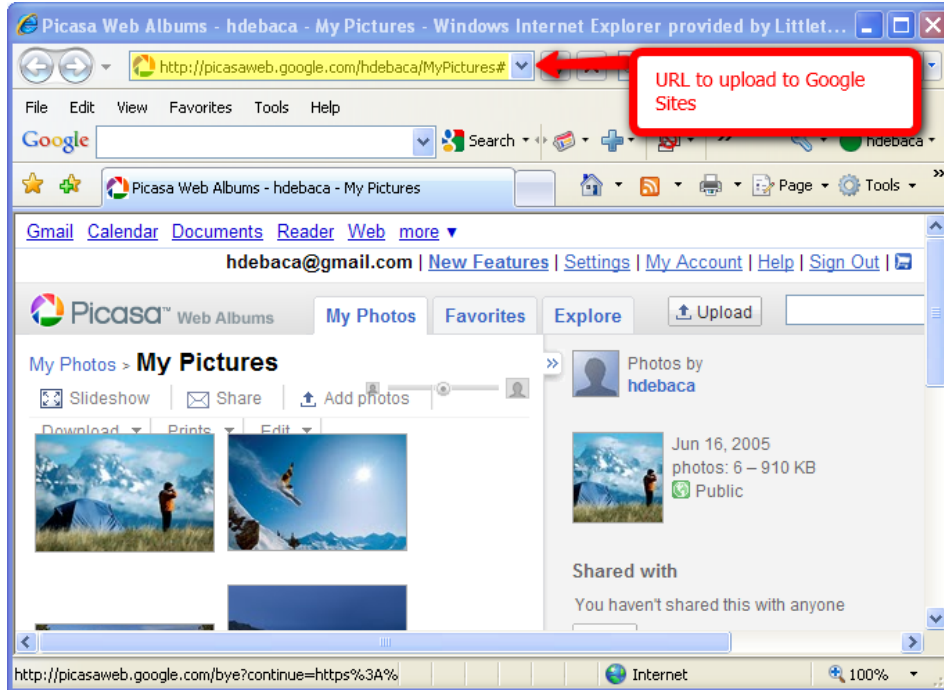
Picasa Web Albums - hdebaca - My Pictures - Windows Internet Explorer provided by Littlet...

http://picasaweb.google.com/hdebaca/MyPictures#

URL to upload to Google Sites

File Edit View Favorites Tools Help

Google Search hdebaca

Picasa Web Albums - hdebaca - My Pictures

Page Tools

Gmail Calendar Documents Reader Web more ▾

hdebaca@gmail.com | New Features | Settings | My Account | Help | Sign Out |

Picasa™ Web Albums My Photos Favorites Explore Upload

My Photos > My Pictures

Slideshow Share Add photos

Download Prints Edit

Photos by hdebaca

Jun 16, 2005
photos: 6 – 910 KB
Public

Shared with

You haven't shared this with anyone

http://picasaweb.google.com/bye?continue=https%3A% Internet 100%